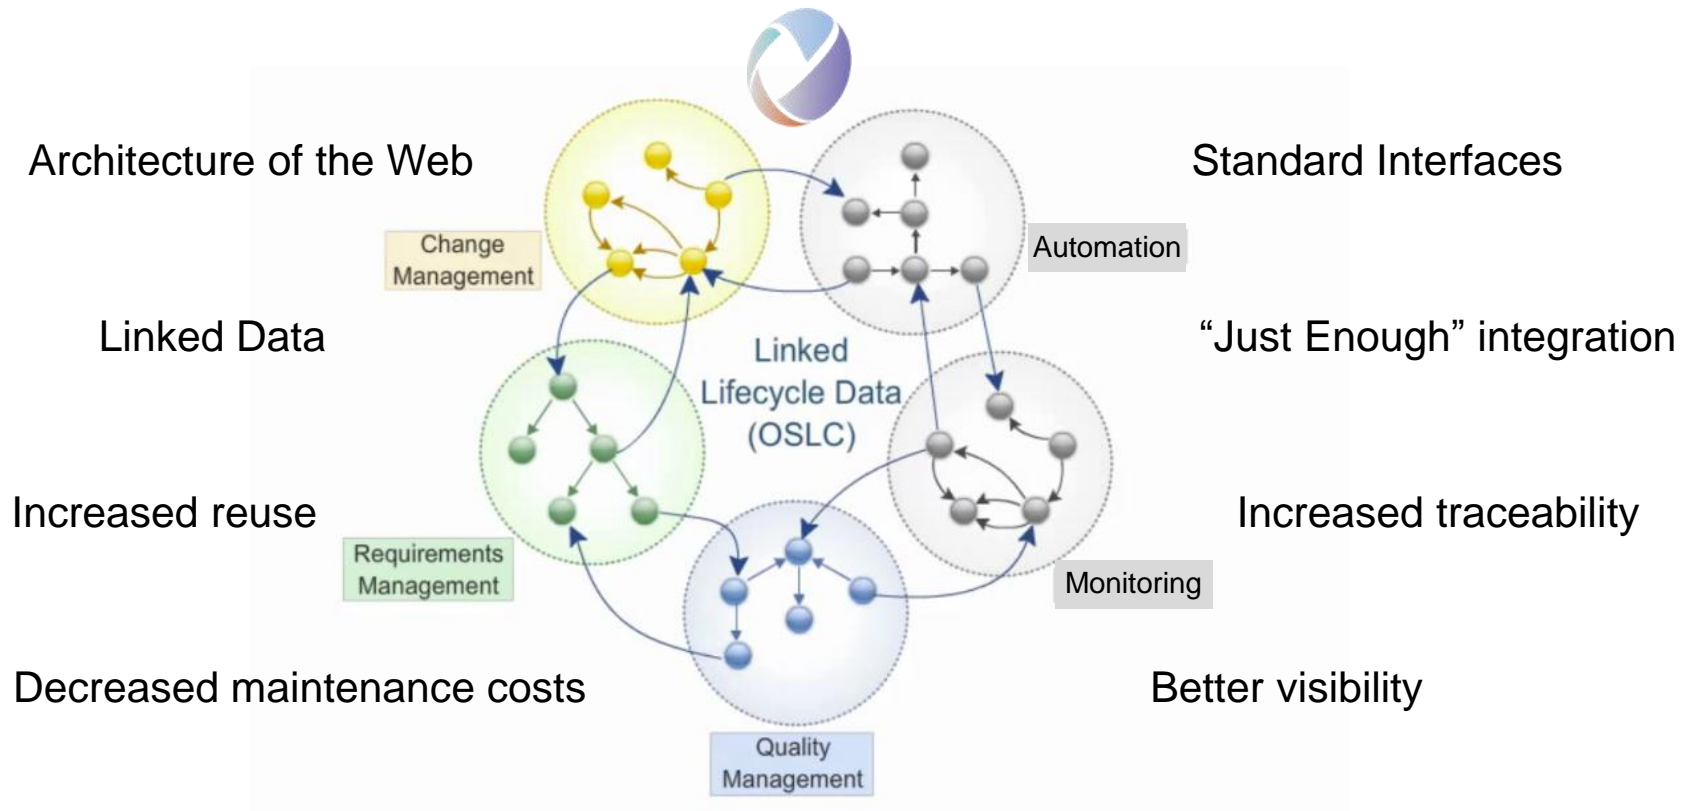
Architecture of the Web

Standard Interfaces

Change Management

Automation

Linked Data

"Just Enough" integration

Linked Lifecycle Data (OSLC)

Increased reuse

Increased traceability

Requirements Management

Monitoring

Decreased maintenance costs

Better visibility

Quality Management